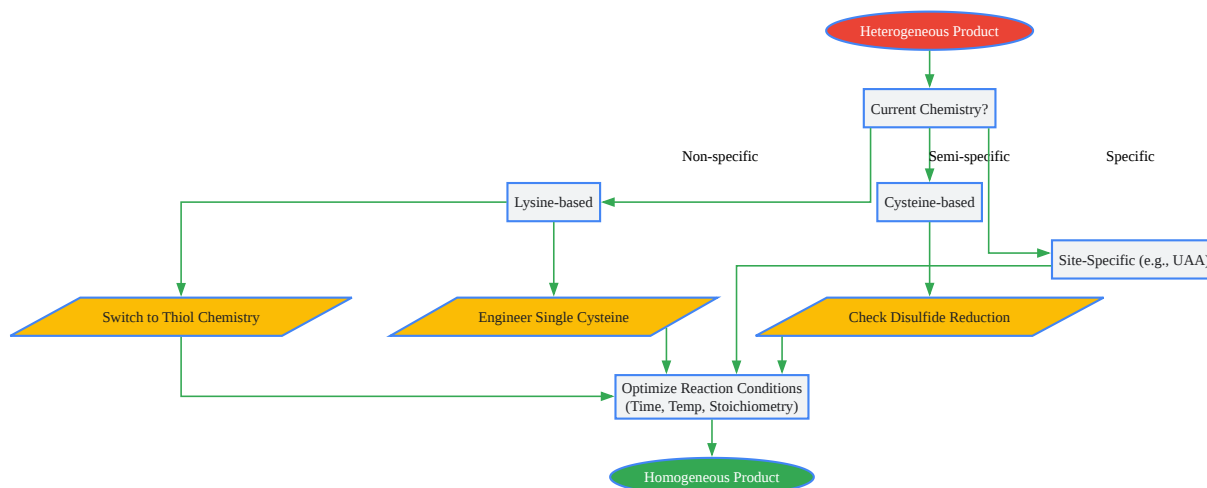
Heterogeneous Product

Current Chemistry?

Non-specific

Semi-specific

Specific

Lysine-based

Cysteine-based

Site-Specific (e.g., UAA)

Switch to Thiol Chemistry

Engineer Single Cysteine

Check Disulfide Reduction

Optimize Reaction Conditions (Time, Temp, Stoichiometry)

Homogeneous Product